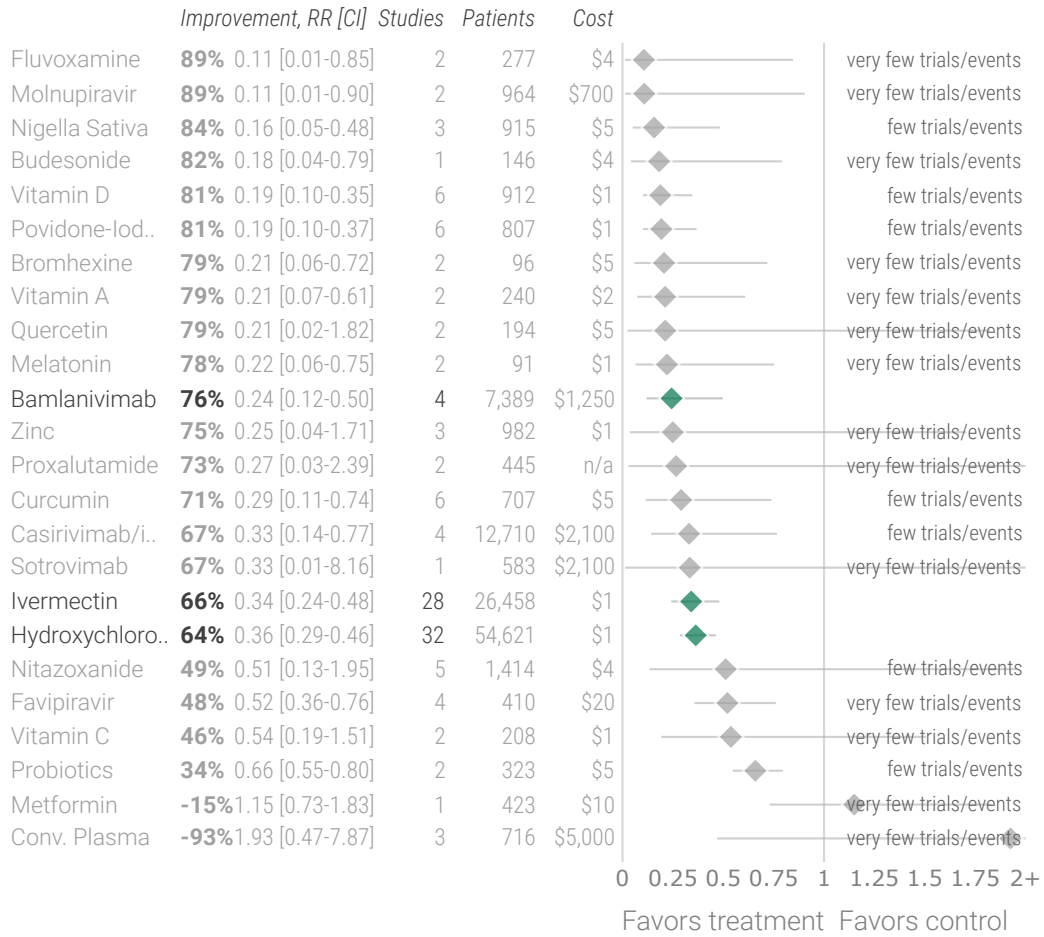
| | Improvement, RR [CI] | Studies | Patients | Cost | |
|---|---|---|---|---|---|
| Fluvoxamine | **89%** 0.11 [0.01-0.85] | 2 | 277 | \$4 | very few trials/events |
| Molnupiravir | **89%** 0.11 [0.01-0.90] | 2 | 964 | \$700 | very few trials/events |
| Nigella Sativa | **84%** 0.16 [0.05-0.48] | 3 | 915 | \$5 | few trials/events |
| Budesonide | **82%** 0.18 [0.04-0.79] | 1 | 146 | \$4 | very few trials/events |
| Vitamin D | **81%** 0.19 [0.10-0.35] | 6 | 912 | \$1 | few trials/events |
| Povidone-Iod.. | **81%** 0.19 [0.10-0.37] | 6 | 807 | \$1 | few trials/events |
| Bromhexine | **79%** 0.21 [0.06-0.72] | 2 | 96 | \$5 | very few trials/events |
| Vitamin A | **79%** 0.21 [0.07-0.61] | 2 | 240 | \$2 | very few trials/events |
| Quercetin | **79%** 0.21 [0.02-1.82] | 2 | 194 | \$5 | very few trials/events |
| Melatonin | **78%** 0.22 [0.06-0.75] | 2 | 91 | \$1 | very few trials/events |
| Bamlanivimab | **76%** 0.24 [0.12-0.50] | 4 | 7,389 | \$1,250 | |
| Zinc | **75%** 0.25 [0.04-1.71] | 3 | 982 | \$1 | very few trials/events |
| Proxalutamide | **73%** 0.27 [0.03-2.39] | 2 | 445 | n/a | very few trials/events |
| Curcumin | **71%** 0.29 [0.11-0.74] | 6 | 707 | \$5 | few trials/events |
| Casirivimab/i.. | **67%** 0.33 [0.14-0.77] | 4 | 12,710 | \$2,100 | few trials/events |
| Sotrovimab | **67%** 0.33 [0.01-8.16] | 1 | 583 | \$2,100 | very few trials/events |
| Ivermectin | **66%** 0.34 [0.24-0.48] | 28 | 26,458 | \$1 | |
| Hydroxychloro.. | **64%** 0.36 [0.29-0.46] | 32 | 54,621 | \$1 | |
| Nitazoxanide | **49%** 0.51 [0.13-1.95] | 5 | 1,414 | \$4 | few trials/events |
| Favipiravir | **48%** 0.52 [0.36-0.76] | 4 | 410 | \$20 | very few trials/events |
| Vitamin C | **46%** 0.54 [0.19-1.51] | 2 | 208 | \$1 | very few trials/events |
| Probiotics | **34%** 0.66 [0.55-0.80] | 2 | 323 | \$5 | few trials/events |
| Metformin | **-15%** 1.15 [0.73-1.83] | 1 | 423 | \$10 | very few trials/events |
| Conv. Plasma | **-93%** 1.93 [0.47-7.87] | 3 | 716 | \$5,000 | very few trials/events |

0 0.25 0.5 0.75 1 1.25 1.5 1.75 2+

Favors treatment Favors control